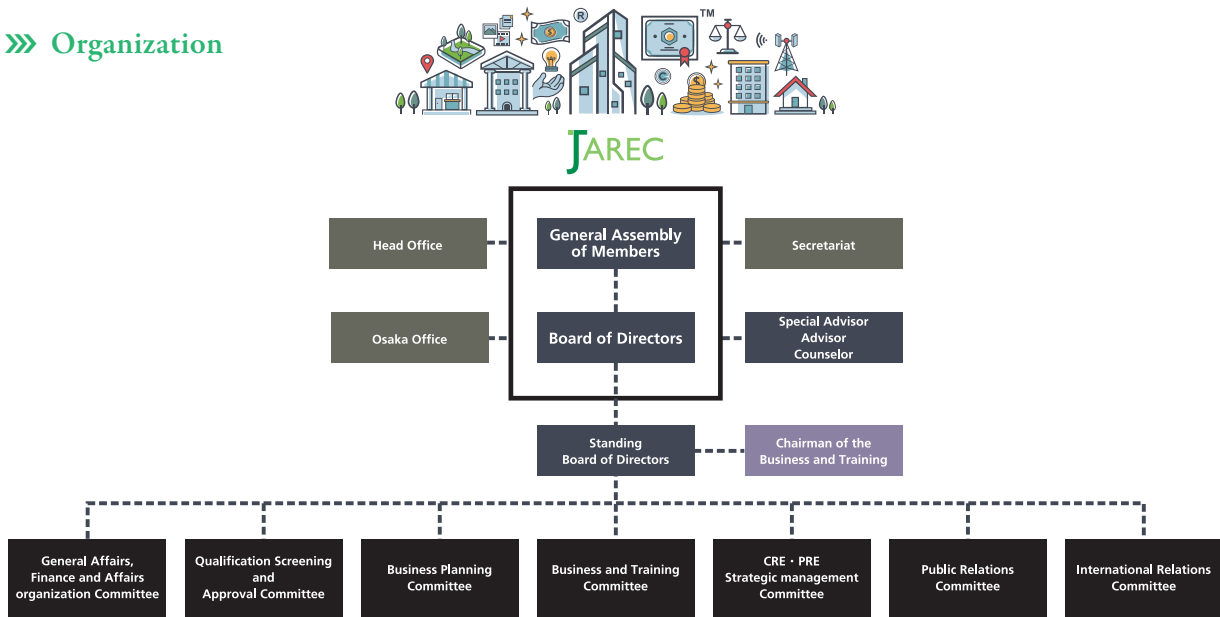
Organization

TM

JAREC

Head Office

General Assembly of Members

Secretariat

Osaka Office

Board of Directors

Special Advisor
Advisor
Counselor

Standing
Board of Directors

Chairman of the
Business and Training

General Affairs, Finance and Affairs organization Committee

Qualification Screening and Approval Committee

Business Planning Committee

Business and Training Committee

CRE・PRE Strategic management Committee

Public Relations Committee

International Relations Committee